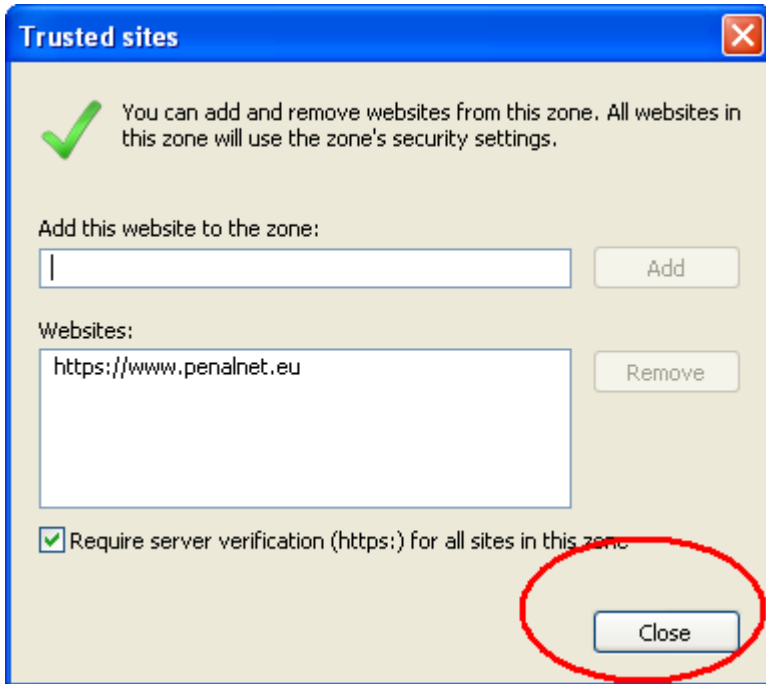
Trusted sites

You can add and remove websites from this zone. All websites in this zone will use the zone's security settings.

Add this website to the zone:

Add

Websites:

https://www.penalnet.eu

Remove

Require server verification (https:) for all sites in this zone

Close